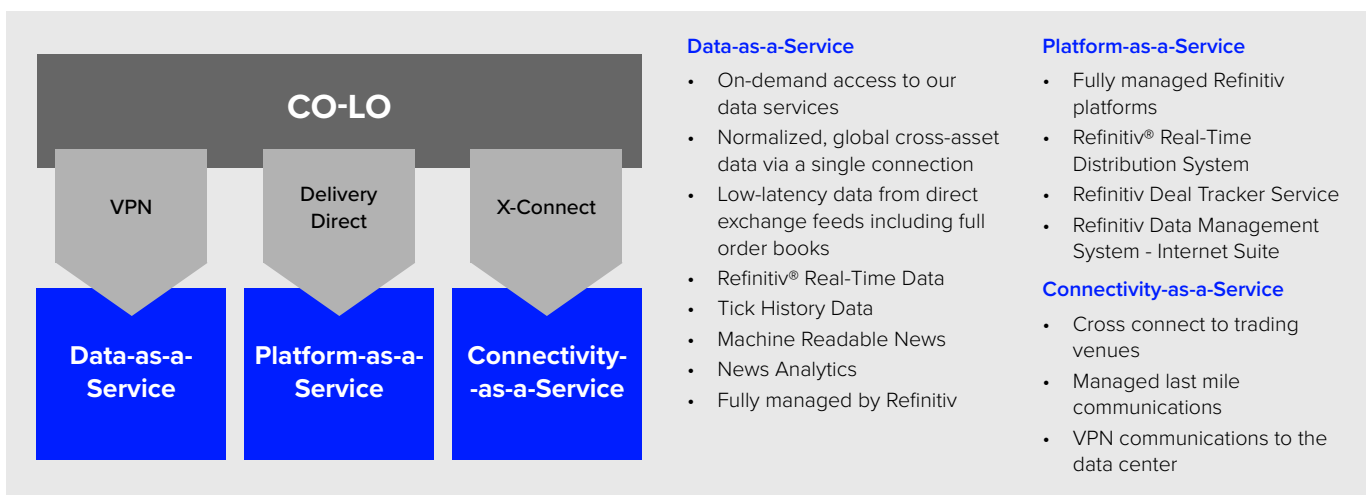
CO-LO

VPN

Delivery Direct

X-Connect

Data-as-a-Service

Platform-as-a-Service

Connectivity--as-a-Service

Data-as-a-Service

- On-demand access to our data services
- Normalized, global cross-asset data via a single connection
- Low-latency data from direct exchange feeds including full order books
- Refinitiv® Real-Time Data
- Tick History Data
- Machine Readable News
- News Analytics
- Fully managed by Refinitiv

Platform-as-a-Service

- Fully managed Refinitiv platforms
- Refinitiv® Real-Time Distribution System
- Refinitiv Deal Tracker Service
- Refinitiv Data Management System - Internet Suite

Connectivity-as-a-Service

- Cross connect to trading venues
- Managed last mile communications
- VPN communications to the data center